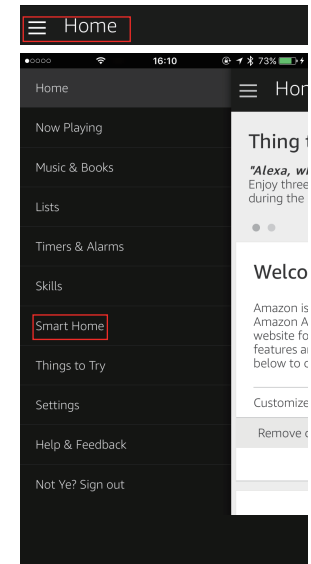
Home

16:10 73%

Home

Now Playing

Music & Books

Lists

Timers & Alarms

Skills

Smart Home

Things to Try

Settings

Help & Feedback

Not Ye? Sign out

Hon

Thing t

"Alexa, wi
Enjoy three
during the

Welco

Amazon is
Amazon A
website fo
features ar
below to c

Customize

Remove c